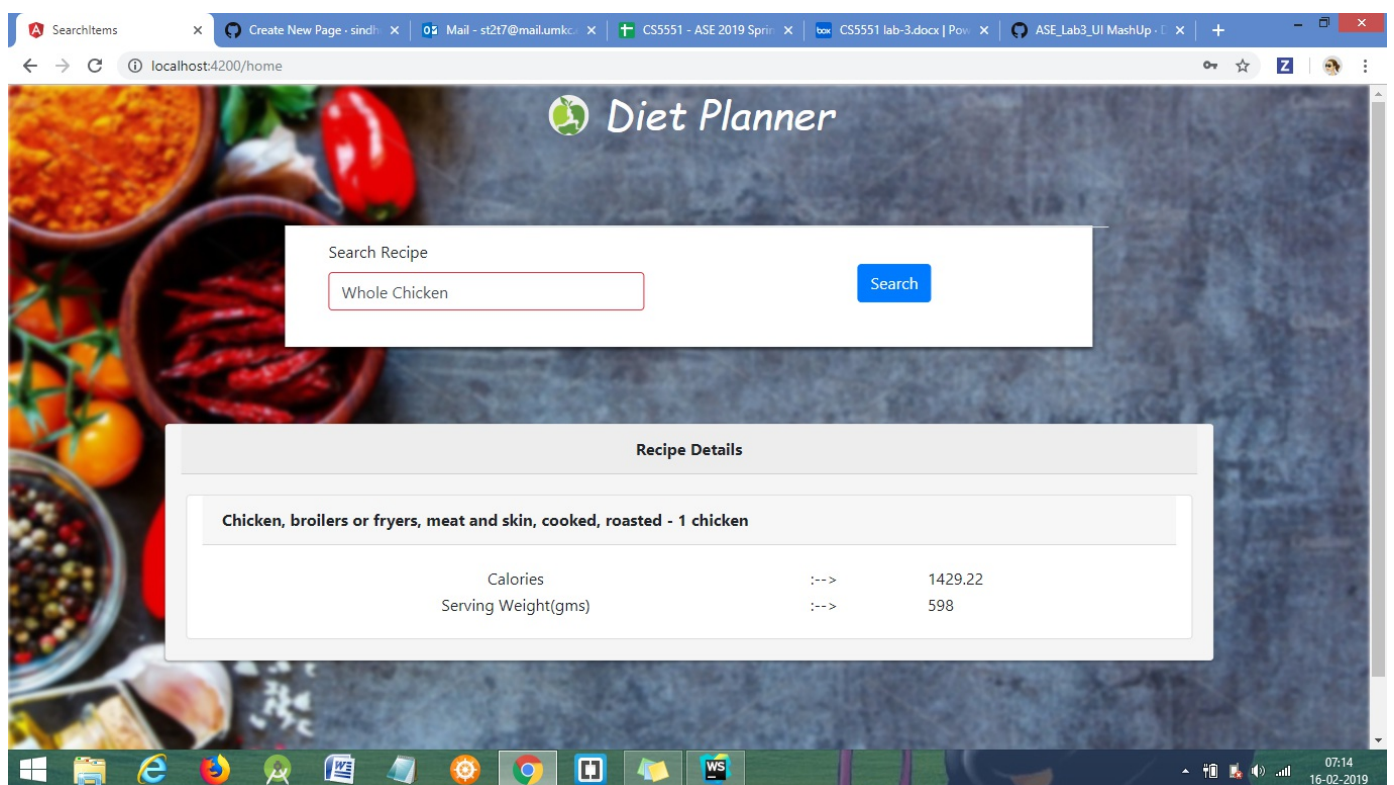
SearchItems ×
Create New Page · sindh ×
Mail - st2t7@mail.umkc ×
CS5551 - ASE 2019 Sprin ×
CS5551 lab-3.docx | Pow ×
ASE_Lab3_UI MashUp · ×
+

localhost:4200/home

Diet Planner

Search Recipe

Whole Chicken

Search

Recipe Details

Chicken, broilers or fryers, meat and skin, cooked, roasted - 1 chicken

| Calories | :--> | 1429.22 |
|---|---|---|
| Serving Weight(gms) | :--> | 598 |

07:14
16-02-2019